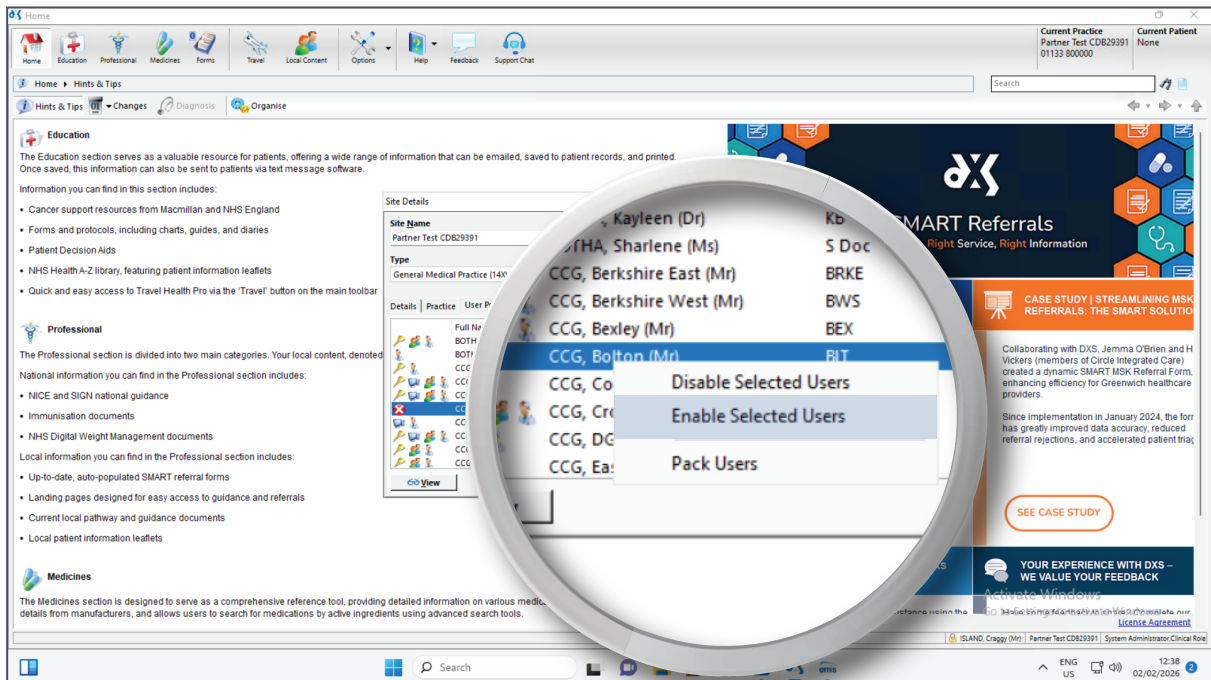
Home

Home Education Professional Medicines Forms Travel Local Content Options Help Feedback Support Chat

Current Practice
Partner Test CDB29391
01133 800000

Current Patient
None

Home ▸ Hints & Tips

Search

Hints & Tips ▾ Changes Diagnosis Organise

Education

The Education section serves as a valuable resource for patients, offering a wide range of information that can be emailed, saved to patient records, and printed. Once saved, this information can also be sent to patients via text message software.

Information you can find in this section includes:

• Cancer support resources from Macmillan and NHS England

• Forms and protocols, including charts, guides, and diaries

• Patient Decision Aids

• NHS Health A-Z library, featuring patient information leaflets

• Quick and easy access to Travel Health Pro via the 'Travel' button on the main toolbar

Professional

The Professional section is divided into two main categories. Your local content, denoted

National information you can find in the Professional section includes:

• NICE and SIGN national guidance

• Immunisation documents

• NHS Digital Weight Management documents

Local information you can find in the Professional section includes:

• Up-to-date, auto-populated SMART referral forms

• Landing pages designed for easy access to guidance and referrals

• Current local pathway and guidance documents

• Local patient information leaflets

Medicines

The Medicines section is designed to serve as a comprehensive reference tool, providing detailed information on various medic details from manufacturers, and allows users to search for medications by active ingredients using advanced search tools.

Site Details
Site Name
Partner Test CDB29391
Type
General Medical Practice (14X)
Details Practice User P
Full N
BOTH
BOTH
CCG
CCG
CC
CC
CC
CC
CCG
CCG
View

, Kayleen (Dr) Kb
OTHA, Sharlene (Ms) S Doc
CCG, Berkshire East (Mr) BRKE
CCG, Berkshire West (Mr) BWS
CCG, Bexley (Mr) BEX
CCG, Bolton (Mr) BLT
CCG, Co
CCG, Cro
CCG, DG
CCG, Eas

Disable Selected Users
Enable Selected Users
Pack Users

SMART Referrals
Right Service, Right Information

CASE STUDY | STREAMLINING MSK REFERRALS: THE SMART SOLUTIO

Collaborating with DXS, Jemma O'Brien and H Vickers (members of Circle Integrated Care) created a dynamic SMART MSK Referral Form, enhancing efficiency for Greenwich healthcare providers.

Since implementation in January 2024, the for has greatly improved data accuracy, reduced referral rejections, and accelerated patient triag

SEE CASE STUDY

YOUR EXPERIENCE WITH DXS – WE VALUE YOUR FEEDBACK

Activate Windows

License Agreement

ISLAND, Craggy (Mr) Partner Test CDB29391 System Administrator.Clinical Role

Search

ENG US 12:38 02/02/2026